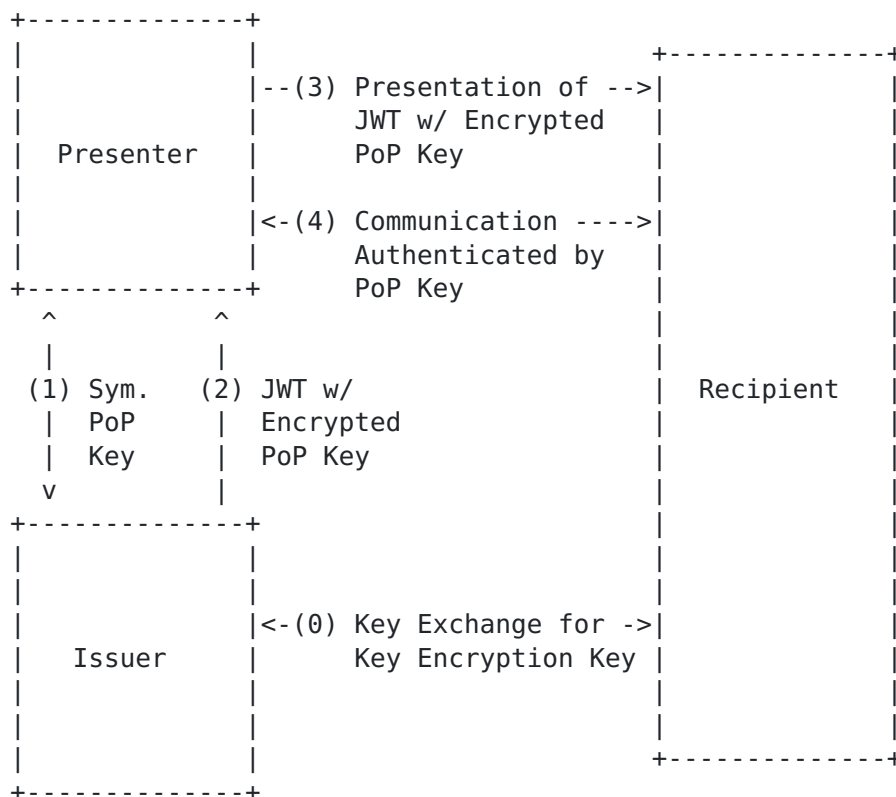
Presenter

--(3) Presentation of -->
JWT w/ Encrypted
PoP Key

<-(4) Communication ---->
Authenticated by
PoP Key

(1) Sym.
PoP
Key

(2) JWT w/
Encrypted
PoP Key

Recipient

Issuer

<-(0) Key Exchange for ->
Key Encryption Key